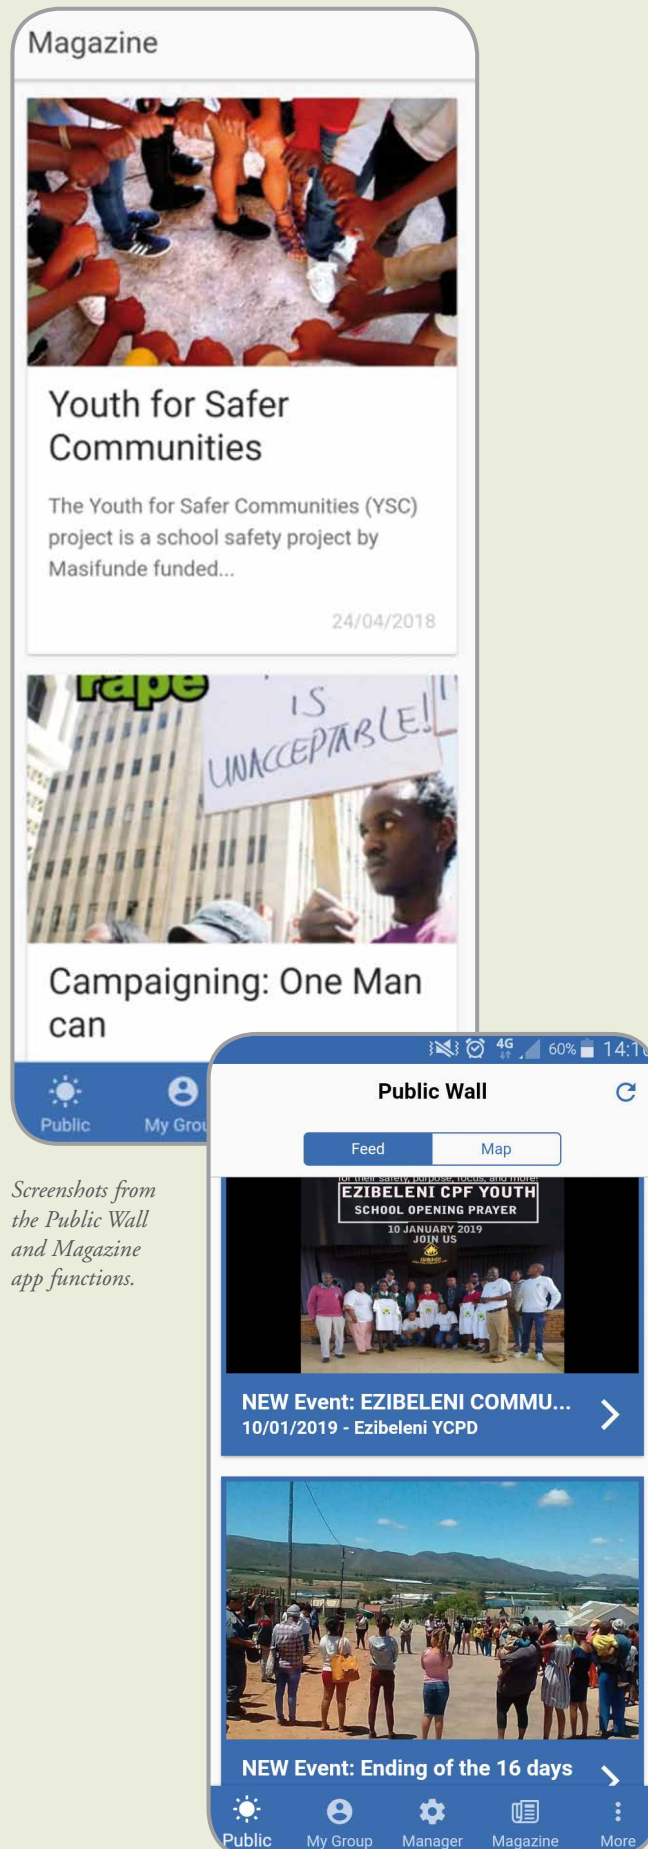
Magazine

Youth for Safer Communities

The Youth for Safer Communities (YSC) project is a school safety project by Masifunde funded...

24/04/2018

rape IS UNACCEPTABLE!

Campaigning: One Man can

Public My Grou

Screenshots from the Public Wall and Magazine app functions.

4G 60% 14:1

Public Wall

Feed Map

EZIBELENI CPF YOUTH
SCHOOL OPENING PRAYER
10 JANUARY 2019
JOIN US

NEW Event: EZIBELENI COMMU...
10/01/2019 - Ezibeleni YCPD

NEW Event: Ending of the 16 days

Public My Group Manager Magazine More